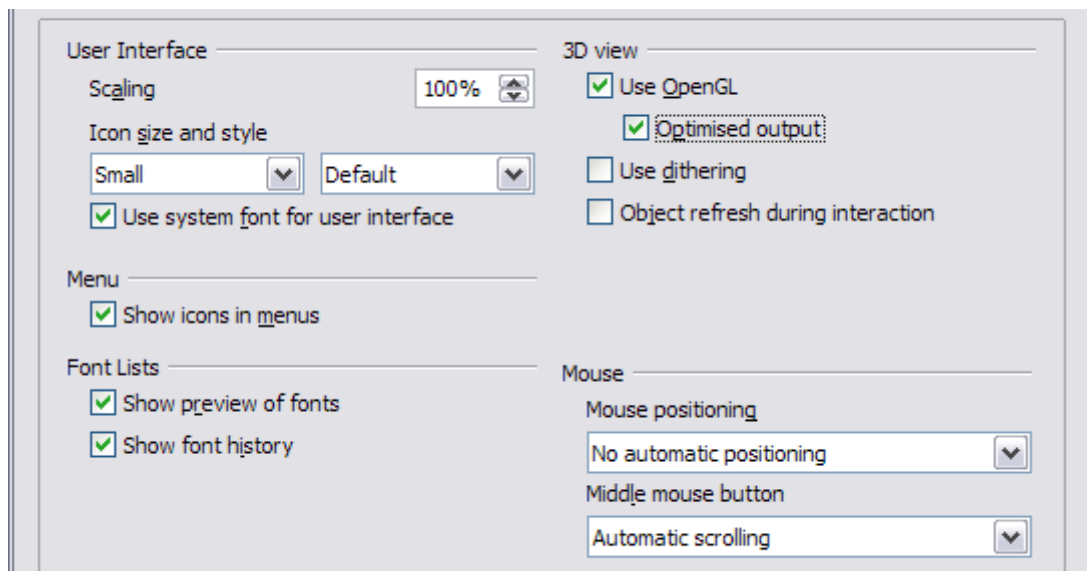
User Interface

Scaling 100%

Icon size and style

Small

Default

Use system font for user interface

Menu

Show icons in menus

Font Lists

Show preview of fonts

Show font history

3D view

Use OpenGL

Optimised output

Use dithering

Object refresh during interaction

Mouse

Mouse positioning

No automatic positioning

Middle mouse button

Automatic scrolling